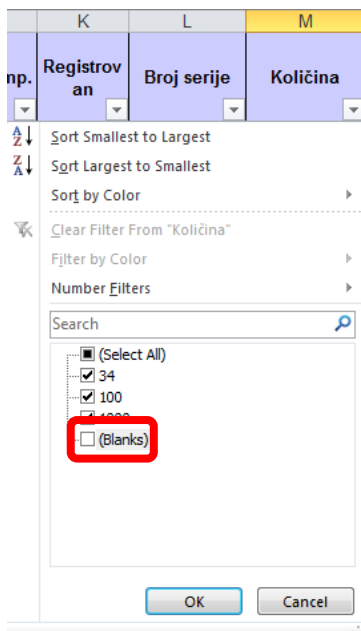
K | L | M

np. | Registrovan | Broj serije | Količina

Sort Smallest to Largest
Sort Largest to Smallest
Sort by Color
Clear Filter From "Količina"
Filter by Color
Number Filters
Search
(Select All)
34
100
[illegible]
(Blanks)
OK
Cancel